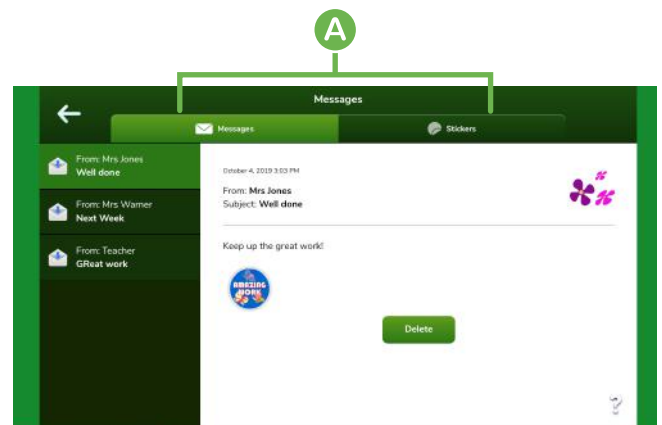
A

Messages

Messages

Stickers

From: Mrs Jones
Well done

From: Mrs Warner
Next Week

From: Teacher
GReat work

October 4, 2019 3:03 PM

From: **Mrs Jones**
Subject: **Well done**

Keep up the great work!

AMAZING WORK

Delete

?